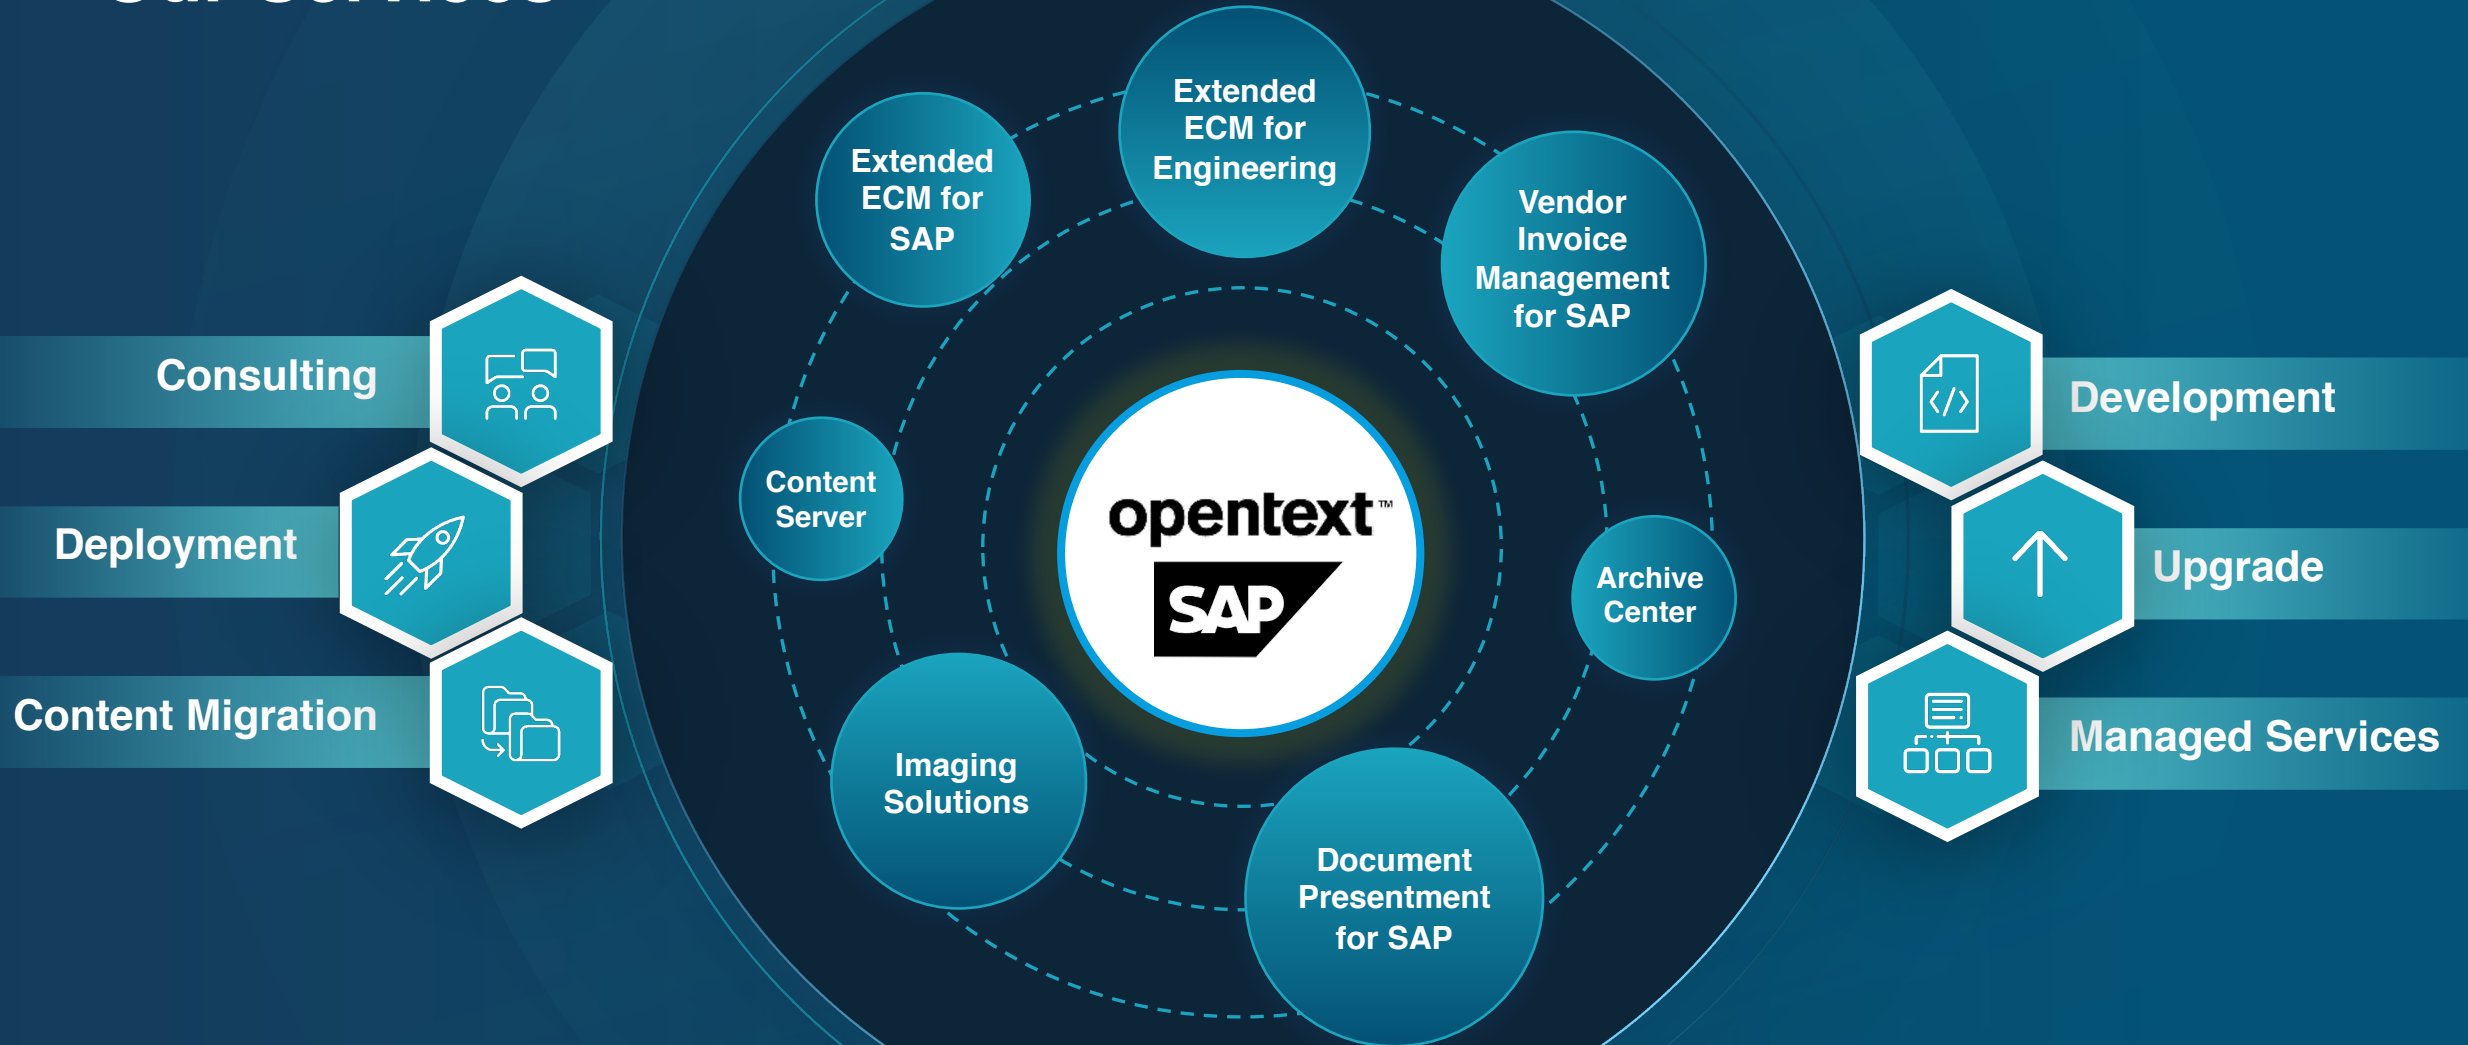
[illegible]

Consulting

Deployment

Content Migration

Extended ECM for SAP

Extended ECM for Engineering

Vendor Invoice Management for SAP

Content Server

opentext™

SAP

Archive Center

Imaging Solutions

Document Presentment for SAP

Development

Upgrade

Managed Services